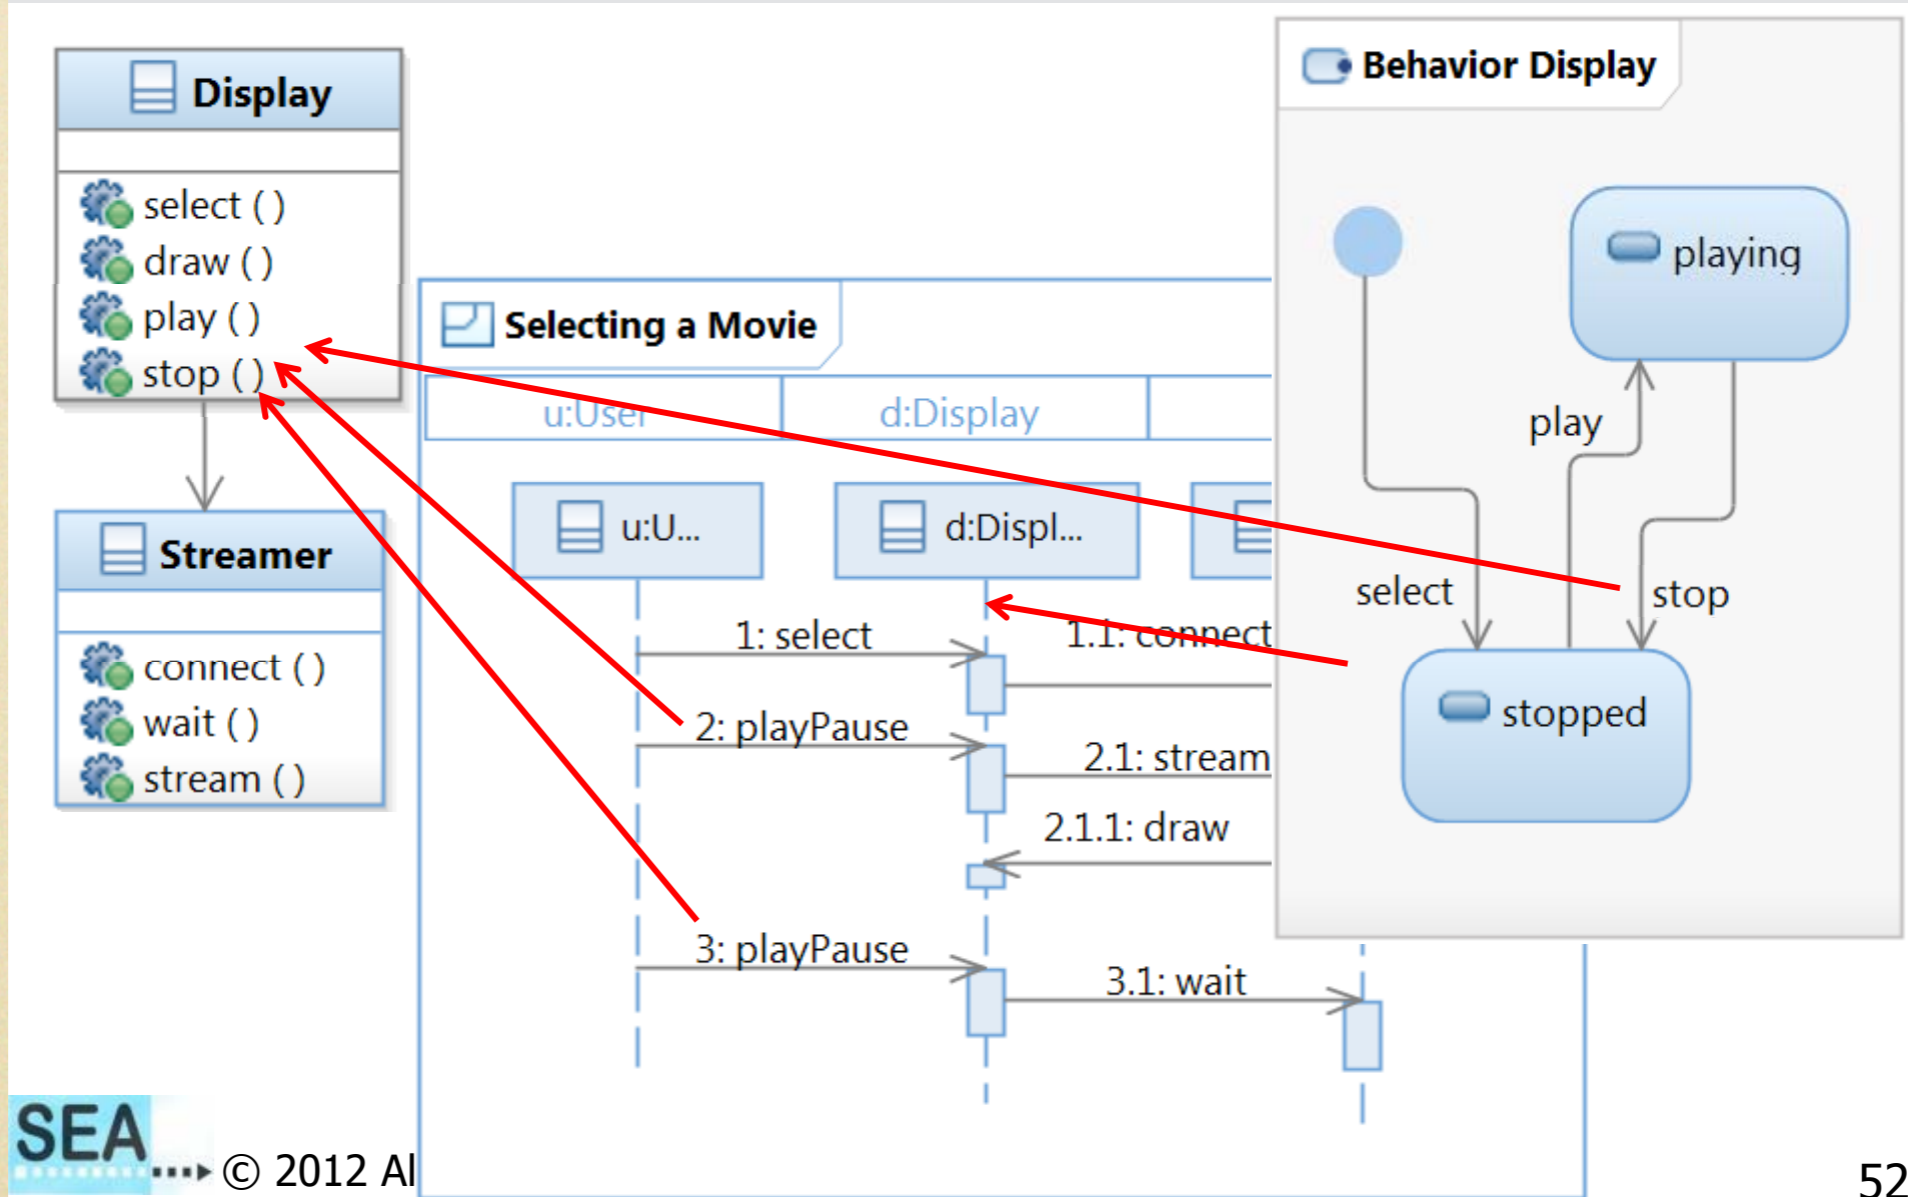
Display

select ( )
draw ( )
play ( )
stop ( )

Streamer

connect ( )
wait ( )
stream ( )

Selecting a Movie

u:User
d:Display

u:U...
d:Displ...

1: select
1.1: connect
2: playPause
2.1: stream
2.1.1: draw
3: playPause
3.1: wait

Behavior Display

playing
play
select
stop
stopped

SEA
© 2012 Al

52